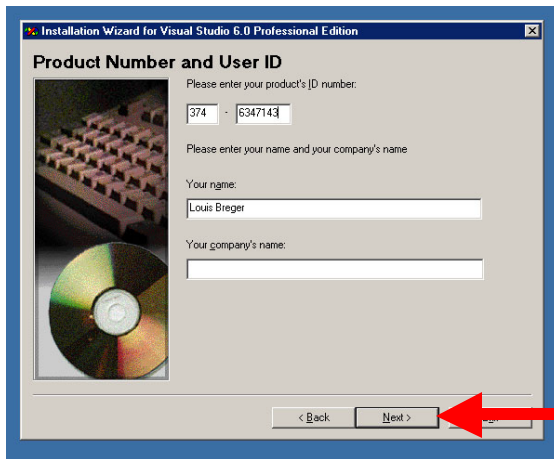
Installation Wizard for Visual Studio 6.0 Professional Edition

Product Number and User ID

Please enter your product's ID number:

374 - 6347143

Please enter your name and your company's name

Your name:

Louis Breger

Your company's name:

< Back

Next >

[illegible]